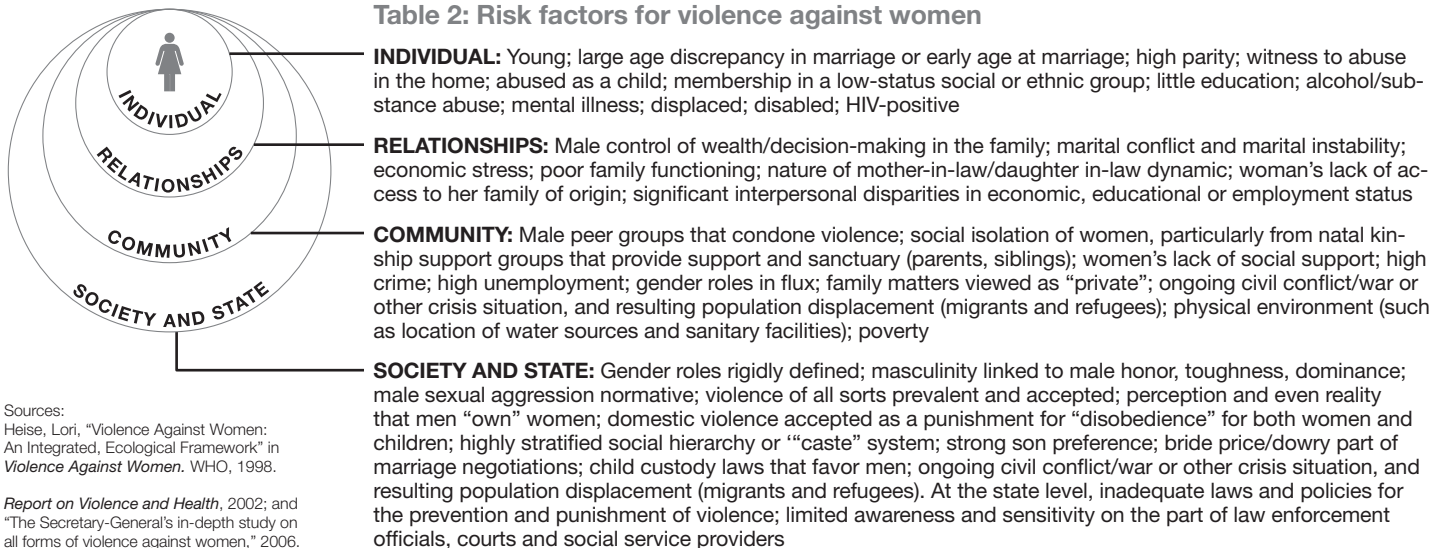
INDIVIDUAL

RELATIONSHIPS

COMMUNITY

SOCIETY AND STATE

Sources:
Heise, Lori, "Violence Against Women: An Integrated, Ecological Framework" in *Violence Against Women.* WHO, 1998.

*Report on Violence and Health*, 2002; and "The Secretary-General's in-depth study on all forms of violence against women," 2006.

**Table 2: Risk factors for violence against women**

**INDIVIDUAL:** Young; large age discrepancy in marriage or early age at marriage; high parity; witness to abuse in the home; abused as a child; membership in a low-status social or ethnic group; little education; alcohol/substance abuse; mental illness; displaced; disabled; HIV-positive

**RELATIONSHIPS:** Male control of wealth/decision-making in the family; marital conflict and marital instability; economic stress; poor family functioning; nature of mother-in-law/daughter in-law dynamic; woman's lack of access to her family of origin; significant interpersonal disparities in economic, educational or employment status

**COMMUNITY:** Male peer groups that condone violence; social isolation of women, particularly from natal kinship support groups that provide support and sanctuary (parents, siblings); women's lack of social support; high crime; high unemployment; gender roles in flux; family matters viewed as "private"; ongoing civil conflict/war or other crisis situation, and resulting population displacement (migrants and refugees); physical environment (such as location of water sources and sanitary facilities); poverty

**SOCIETY AND STATE:** Gender roles rigidly defined; masculinity linked to male honor, toughness, dominance; male sexual aggression normative; violence of all sorts prevalent and accepted; perception and even reality that men "own" women; domestic violence accepted as a punishment for "disobedience" for both women and children; highly stratified social hierarchy or '"caste" system; strong son preference; bride price/dowry part of marriage negotiations; child custody laws that favor men; ongoing civil conflict/war or other crisis situation, and resulting population displacement (migrants and refugees). At the state level, inadequate laws and policies for the prevention and punishment of violence; limited awareness and sensitivity on the part of law enforcement officials, courts and social service providers